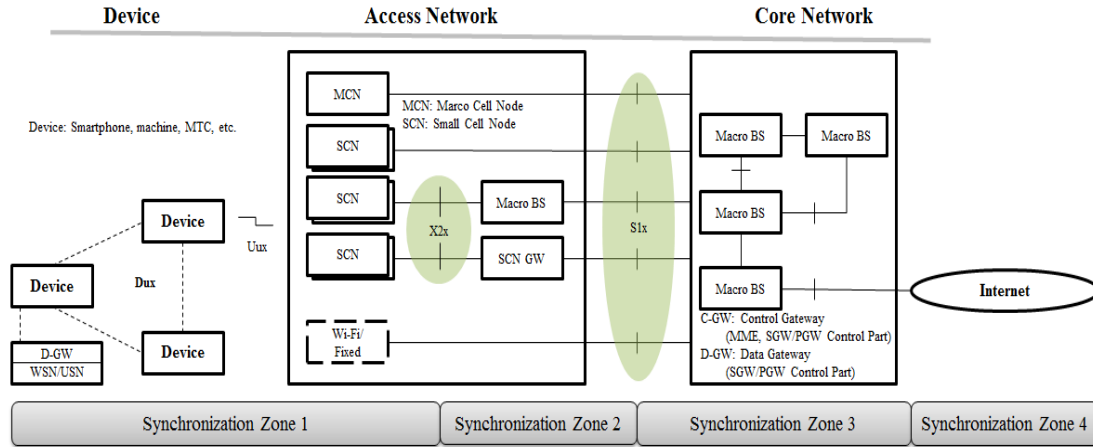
Device

Access Network

Core Network

Device: Smartphone, machine, MTC, etc.

MCN

MCN: Marco Cell Node
SCN: Small Cell Node

SCN

SCN

SCN

X2x

Macro BS

SCN GW

S1x

Macro BS

Macro BS

Macro BS

Macro BS

Internet

Device

Device

Device

Uux

Dux

D-GW

WSN/USN

Wi-Fi/
Fixed

C-GW: Control Gateway
(MME, SGW/PGW Control Part)
D-GW: Data Gateway
(SGW/PGW Control Part)

Synchronization Zone 1

Synchronization Zone 2

Synchronization Zone 3

Synchronization Zone 4